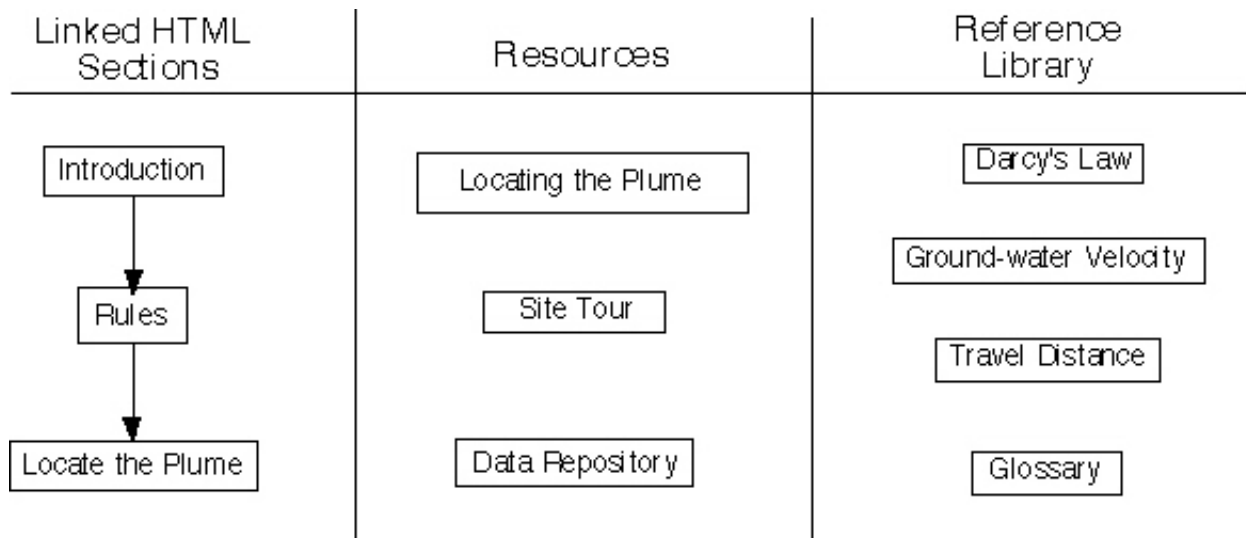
| Linked HTML Sections | Resources | Reference Library |
|---|---|---|
| Introduction | Locating the Plume | Darcy's Law |
| Rules | Site Tour | Ground-water Velocity |
| Locate the Plume | Data Repository | Travel Distance |
| | | Glossary |